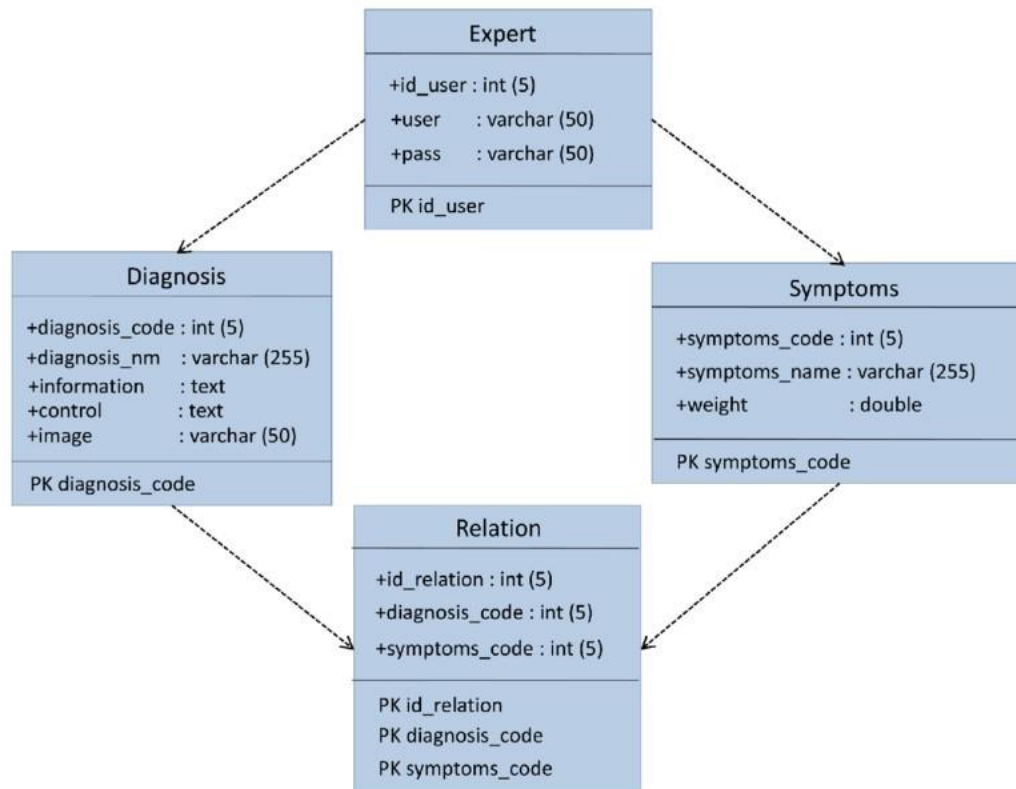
Expert

+id_user : int (5)
+user : varchar (50)
+pass : varchar (50)

PK id_user

Diagnosis

+diagnosis_code : int (5)
+diagnosis_nm : varchar (255)
+information : text
+control : text
+image : varchar (50)

PK diagnosis_code

Symptoms

+symptoms_code : int (5)
+symptoms_name : varchar (255)
+weight : double

PK symptoms_code

Relation

+id_relation : int (5)
+diagnosis_code : int (5)
+symptoms_code : int (5)

PK id_relation
PK diagnosis_code
PK symptoms_code